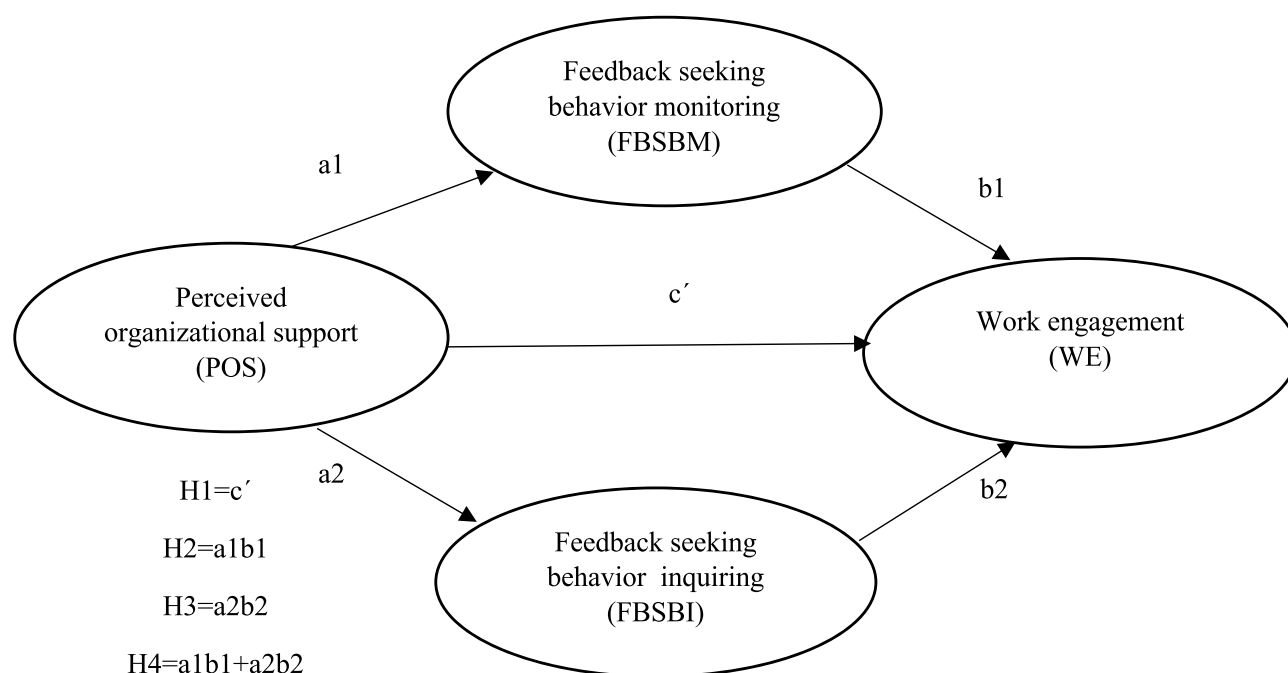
Feedback seeking behavior monitoring (FBSBM)

a1

b1

Perceived organizational support (POS)

c´

Work engagement (WE)

a2

b2

H1=c´

H2=a1b1

H3=a2b2

H4=a1b1+a2b2

Feedback seeking behavior inquiring (FBSBI)